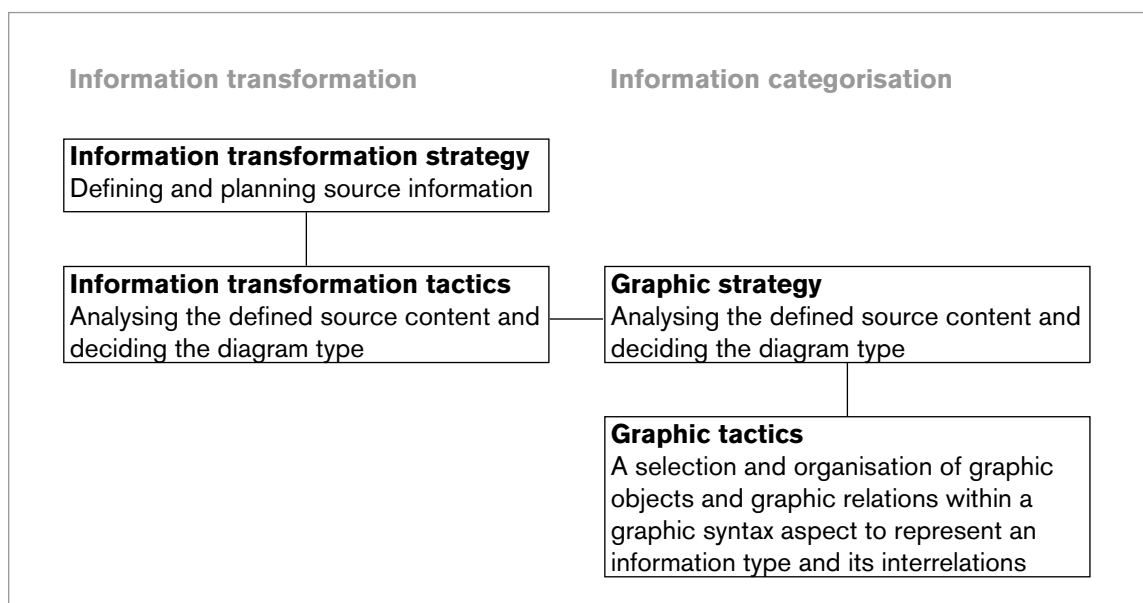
Information transformation

Information categorisation

Information transformation strategy
Defining and planning source information

Information transformation tactics
Analysing the defined source content and deciding the diagram type

Graphic strategy
Analysing the defined source content and deciding the diagram type

Graphic tactics
A selection and organisation of graphic objects and graphic relations within a graphic syntax aspect to represent an information type and its interrelations